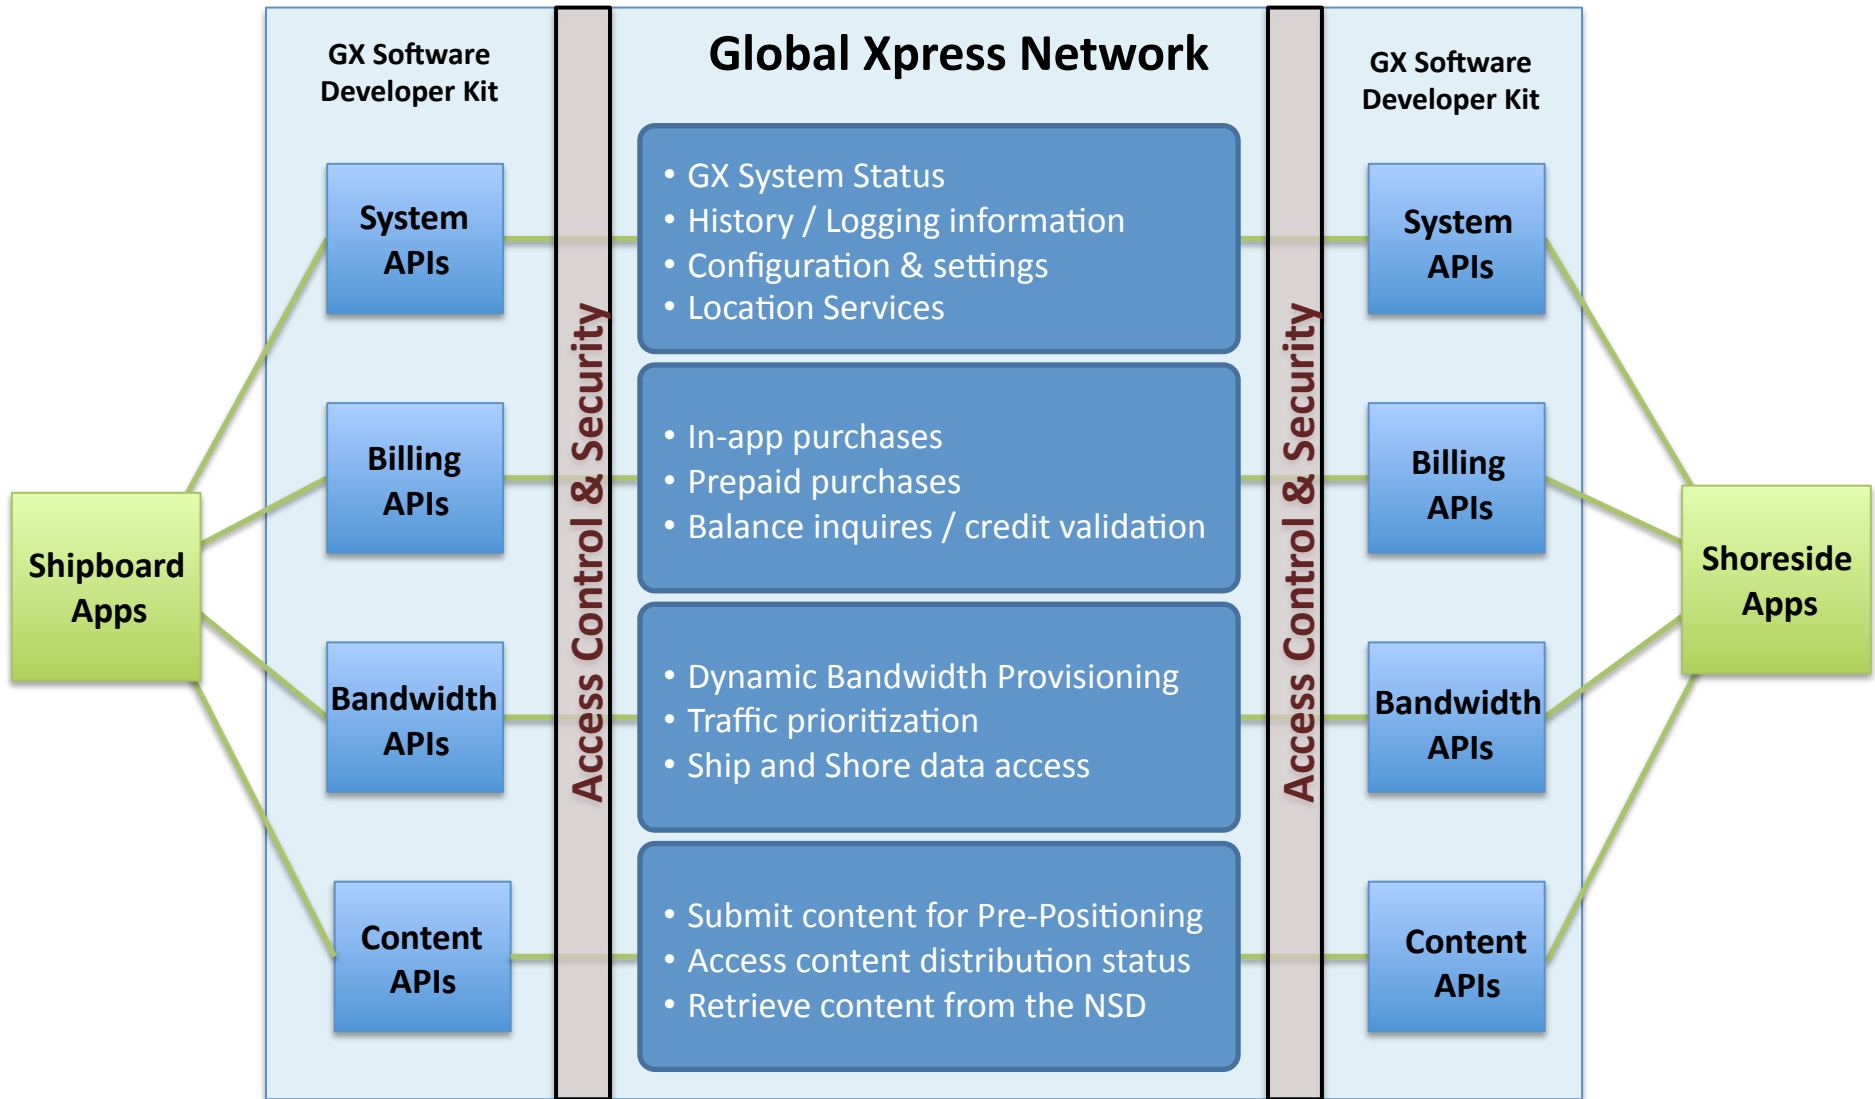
GX Software Developer Kit

System APIs

Billing APIs

Bandwidth APIs

Content APIs

Shipboard Apps

Access Control & Security

Global Xpress Network

• GX System Status
• History / Logging information
• Configuration & settings
• Location Services

• In-app purchases
• Prepaid purchases
• Balance inquires / credit validation

• Dynamic Bandwidth Provisioning
• Traffic prioritization
• Ship and Shore data access

• Submit content for Pre-Positioning
• Access content distribution status
• Retrieve content from the NSD

Access Control & Security

GX Software Developer Kit

System APIs

Billing APIs

Bandwidth APIs

Content APIs

Shoreside Apps